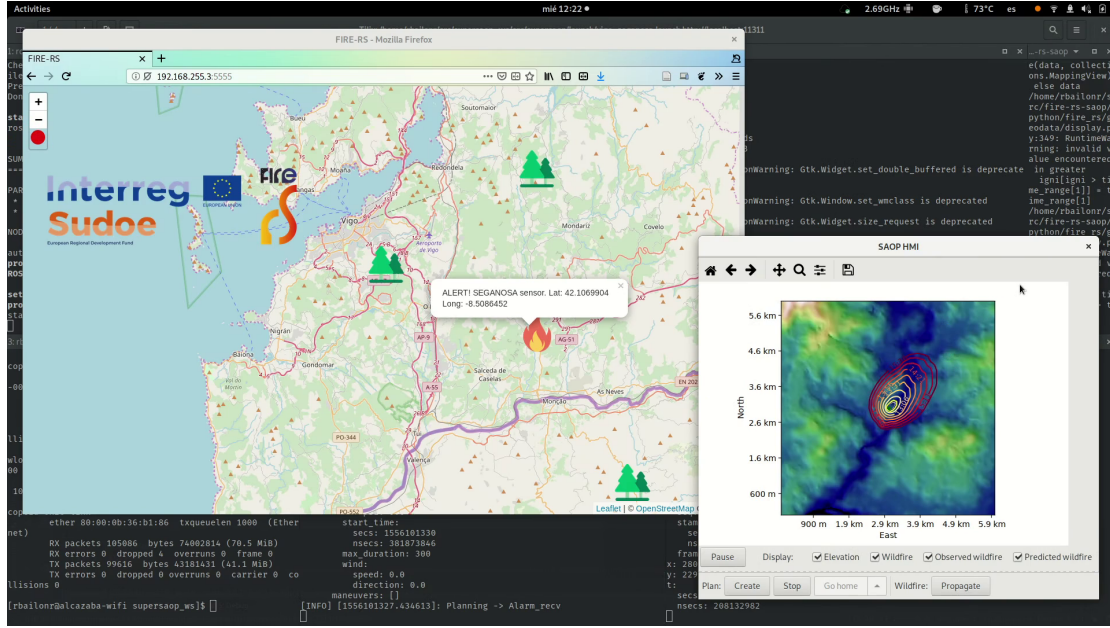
Activities

mié 12:22

2.69GHz 73°C es

FIRE-RS - Mozilla Firefox

FIRE-RS

192.168.255.3:5555

Interreg Sudoe

European Regional Development Fund

EUROPEAN UNION

FIRE RS

ALERT! SEGANOSA sensor. Lat: 42.1069904 Long: -8.5086452

Soutomaior, Bueu, Moaña, Cangas, Vigo, Mondariz, Covelo, Aeroporto de Vigo, Nigrán, Baiona, Gondomar, Salceda de Caselas, As Neves, Monção, Valença, AG-51, AP-9, A-55, EN 202, PO-344, PO-552

Leaflet | © OpenStreetMap

SAOP HMI

5.6 km
4.6 km
3.6 km
2.6 km
1.6 km
600 m
North
900 m 1.9 km 2.9 km 3.9 km 4.9 km 5.9 km
East

Pause Display: Elevation Wildfire Observed wildfire Predicted wildfire

Plan: Create Stop Go home Wildfire: Propagate

onWarning: Gtk.Widget.set_double_buffered is deprecate
onWarning: Gtk.Window.set_wmclass is deprecated
onWarning: Gtk.Widget.size_request is deprecated

e(data, collecti
ons.MappingView)
else data
/home/rbailonr/s
rc/fire-rs-saop/
python/fire_rs/g
eodata/display.p
y:349: RuntimeWa
rning: invalid v
alue encountered
in greater
igni[igni > ti
me_range[1]] = t
ime_range[1]
/home/rbailonr/s
rc/fire-rs-saop/
python/fire_rs/g

ether 80:00:0b:36:b1:86 txqueuelen 1000 (Ether
net)
RX packets 105086 bytes 74002814 (70.5 MiB)
RX errors 0 dropped 4 overruns 0 frame 0
TX packets 99616 bytes 43181431 (41.1 MiB)
TX errors 0 dropped 0 overruns 0 carrier 0 co
llisions 0

[rbailonr@alcazaba-wifi supersaop_ws]$

start_time:
secs: 1556101330
nsecs: 381873846
max_duration: 300
wind:
speed: 0.0
direction: 0.0
maneuvers: []
[INFO] [1556101327.434613]: Planning -> Alarm_recv

x: 280
y: 229
nsecs: 208132982